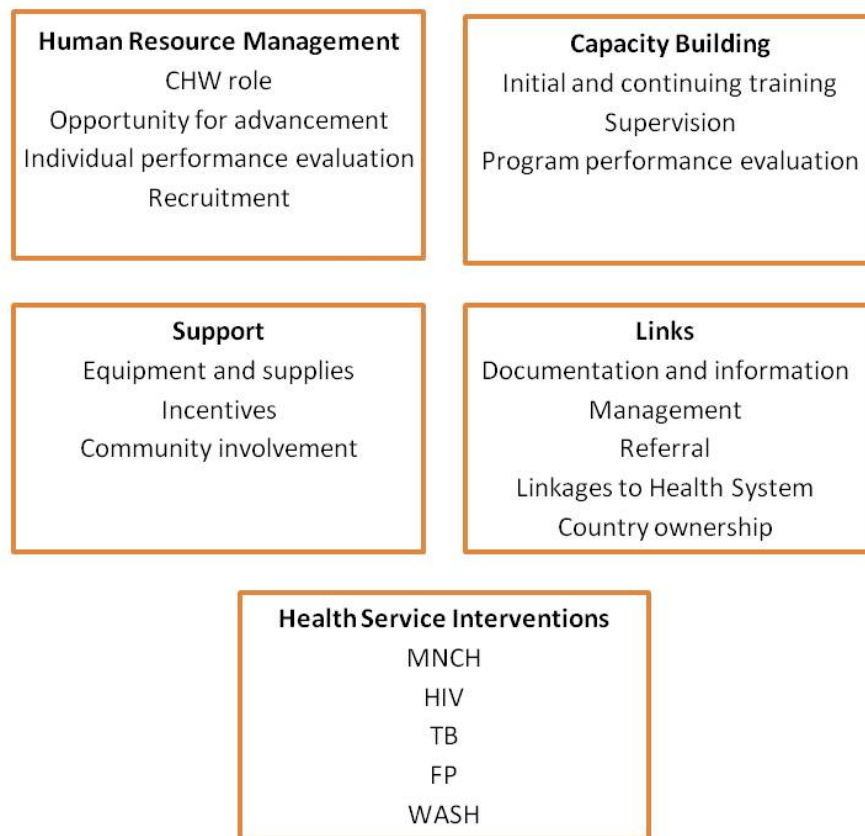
Human Resource Management
CHW role
Opportunity for advancement
Individual performance evaluation
Recruitment

Capacity Building
Initial and continuing training
Supervision
Program performance evaluation

Support
Equipment and supplies
Incentives
Community involvement

Links
Documentation and information
Management
Referral
Linkages to Health System
Country ownership

Health Service Interventions
MNCH
HIV
TB
FP
WASH